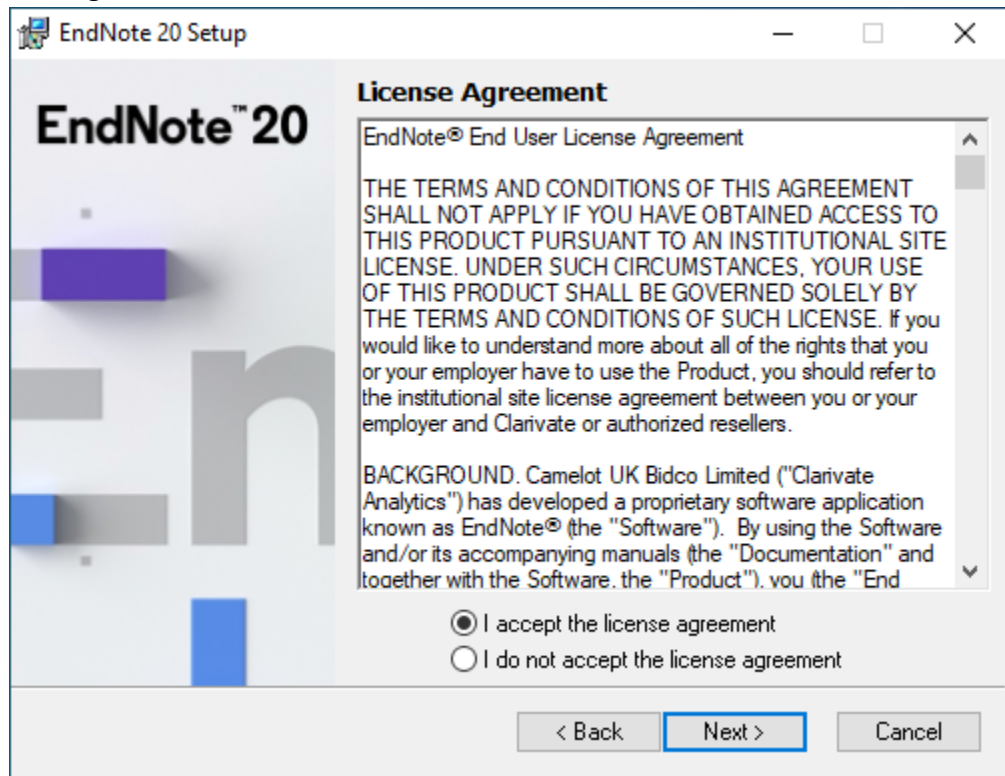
EndNote 20 Setup

EndNote™ 20

License Agreement

EndNote® End User License Agreement

THE TERMS AND CONDITIONS OF THIS AGREEMENT SHALL NOT APPLY IF YOU HAVE OBTAINED ACCESS TO THIS PRODUCT PURSUANT TO AN INSTITUTIONAL SITE LICENSE. UNDER SUCH CIRCUMSTANCES, YOUR USE OF THIS PRODUCT SHALL BE GOVERNED SOLELY BY THE TERMS AND CONDITIONS OF SUCH LICENSE. If you would like to understand more about all of the rights that you or your employer have to use the Product, you should refer to the institutional site license agreement between you or your employer and Clarivate or authorized resellers.

BACKGROUND. Camelot UK Bidco Limited ("Clarivate Analytics") has developed a proprietary software application known as EndNote® (the "Software"). By using the Software and/or its accompanying manuals (the "Documentation" and together with the Software, the "Product"), you (the "End

I accept the license agreement
I do not accept the license agreement

< Back
Next >
Cancel